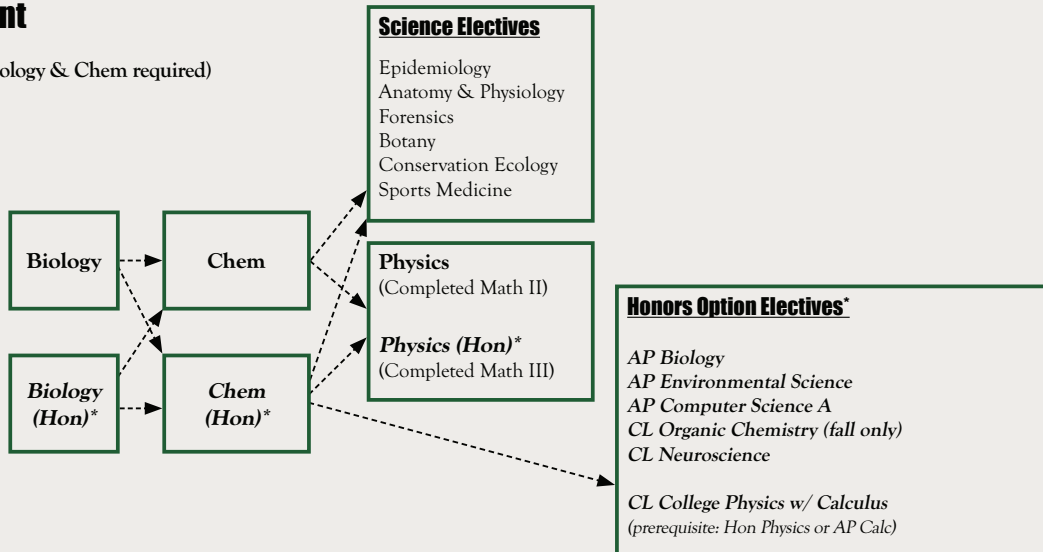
nt

ology & Chem required)

Science Electives

Epidemiology
Anatomy & Physiology
Forensics
Botany
Conservation Ecology
Sports Medicine

Biology

Chem

Biology (Hon)*

Chem (Hon)*

Physics
(Completed Math II)

Physics (Hon)*
(Completed Math III)

Honors Option Electives*

AP Biology
AP Environmental Science
AP Computer Science A
CL Organic Chemistry (fall only)
CL Neuroscience

CL College Physics w/ Calculus
(prerequisite: Hon Physics or AP Calc)